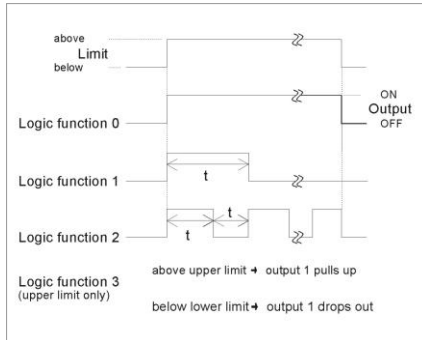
above
Limit
below

ON
Output
OFF

Logic function 0

Logic function 1
t

Logic function 2
t
t

Logic function 3
(upper limit only)

above upper limit → output 1 pulls up

below lower limit → output 1 drops out